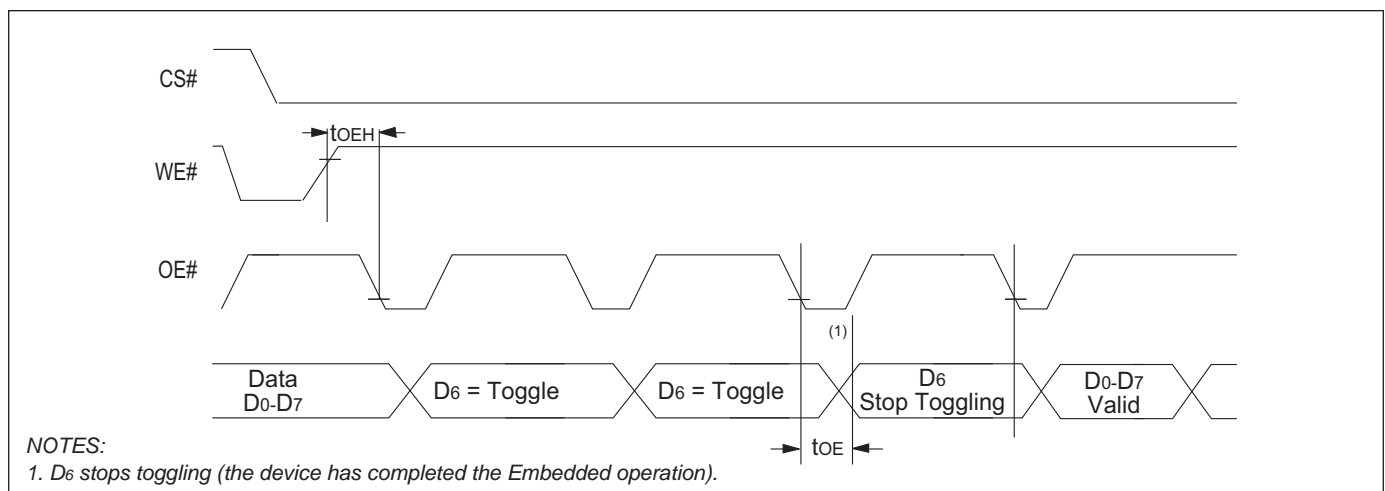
CS#

$t_{OEH}$

WE#

OE#

(1)

Data $D_0$-$D_7$

$D_6$ = Toggle

$D_6$ = Toggle

$D_6$ Stop Toggling

$D_0$-$D_7$ Valid

$t_{OE}$

NOTES:

1. $D_6$ stops toggling (the device has completed the Embedded operation).